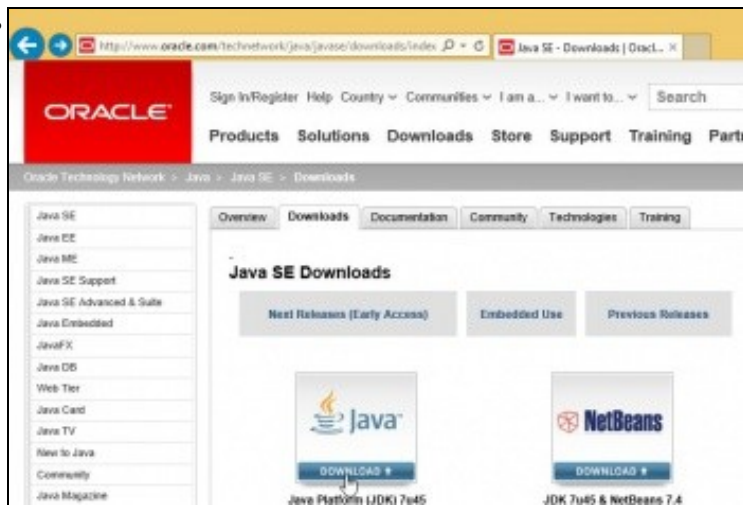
http://www.oracle.com/technetwork/java/javase/downloads/index
Java SE - Downloads | Oracl... ×

ORACLE

Sign In/Register Help Country ∨ Communities ∨ I am a... ∨ I want to... ∨ Search

Products Solutions Downloads Store Support Training Partn

Oracle Technology Network > Java > Java SE > Downloads

Java SE
Java EE
Java ME
Java SE Support
Java SE Advanced & Suite
Java Embedded
JavaFX
Java DB
Web Tier
Java Card
Java TV
New to Java
Community
Java Magazine

Overview Downloads Documentation Community Technologies Training

Java SE Downloads

Next Releases (Early Access)
Embedded Use
Previous Releases

Java
DOWNLOAD
Java Platform (JDK) 7u45

NetBeans
DOWNLOAD
JDK 7u45 & NetBeans 7.4